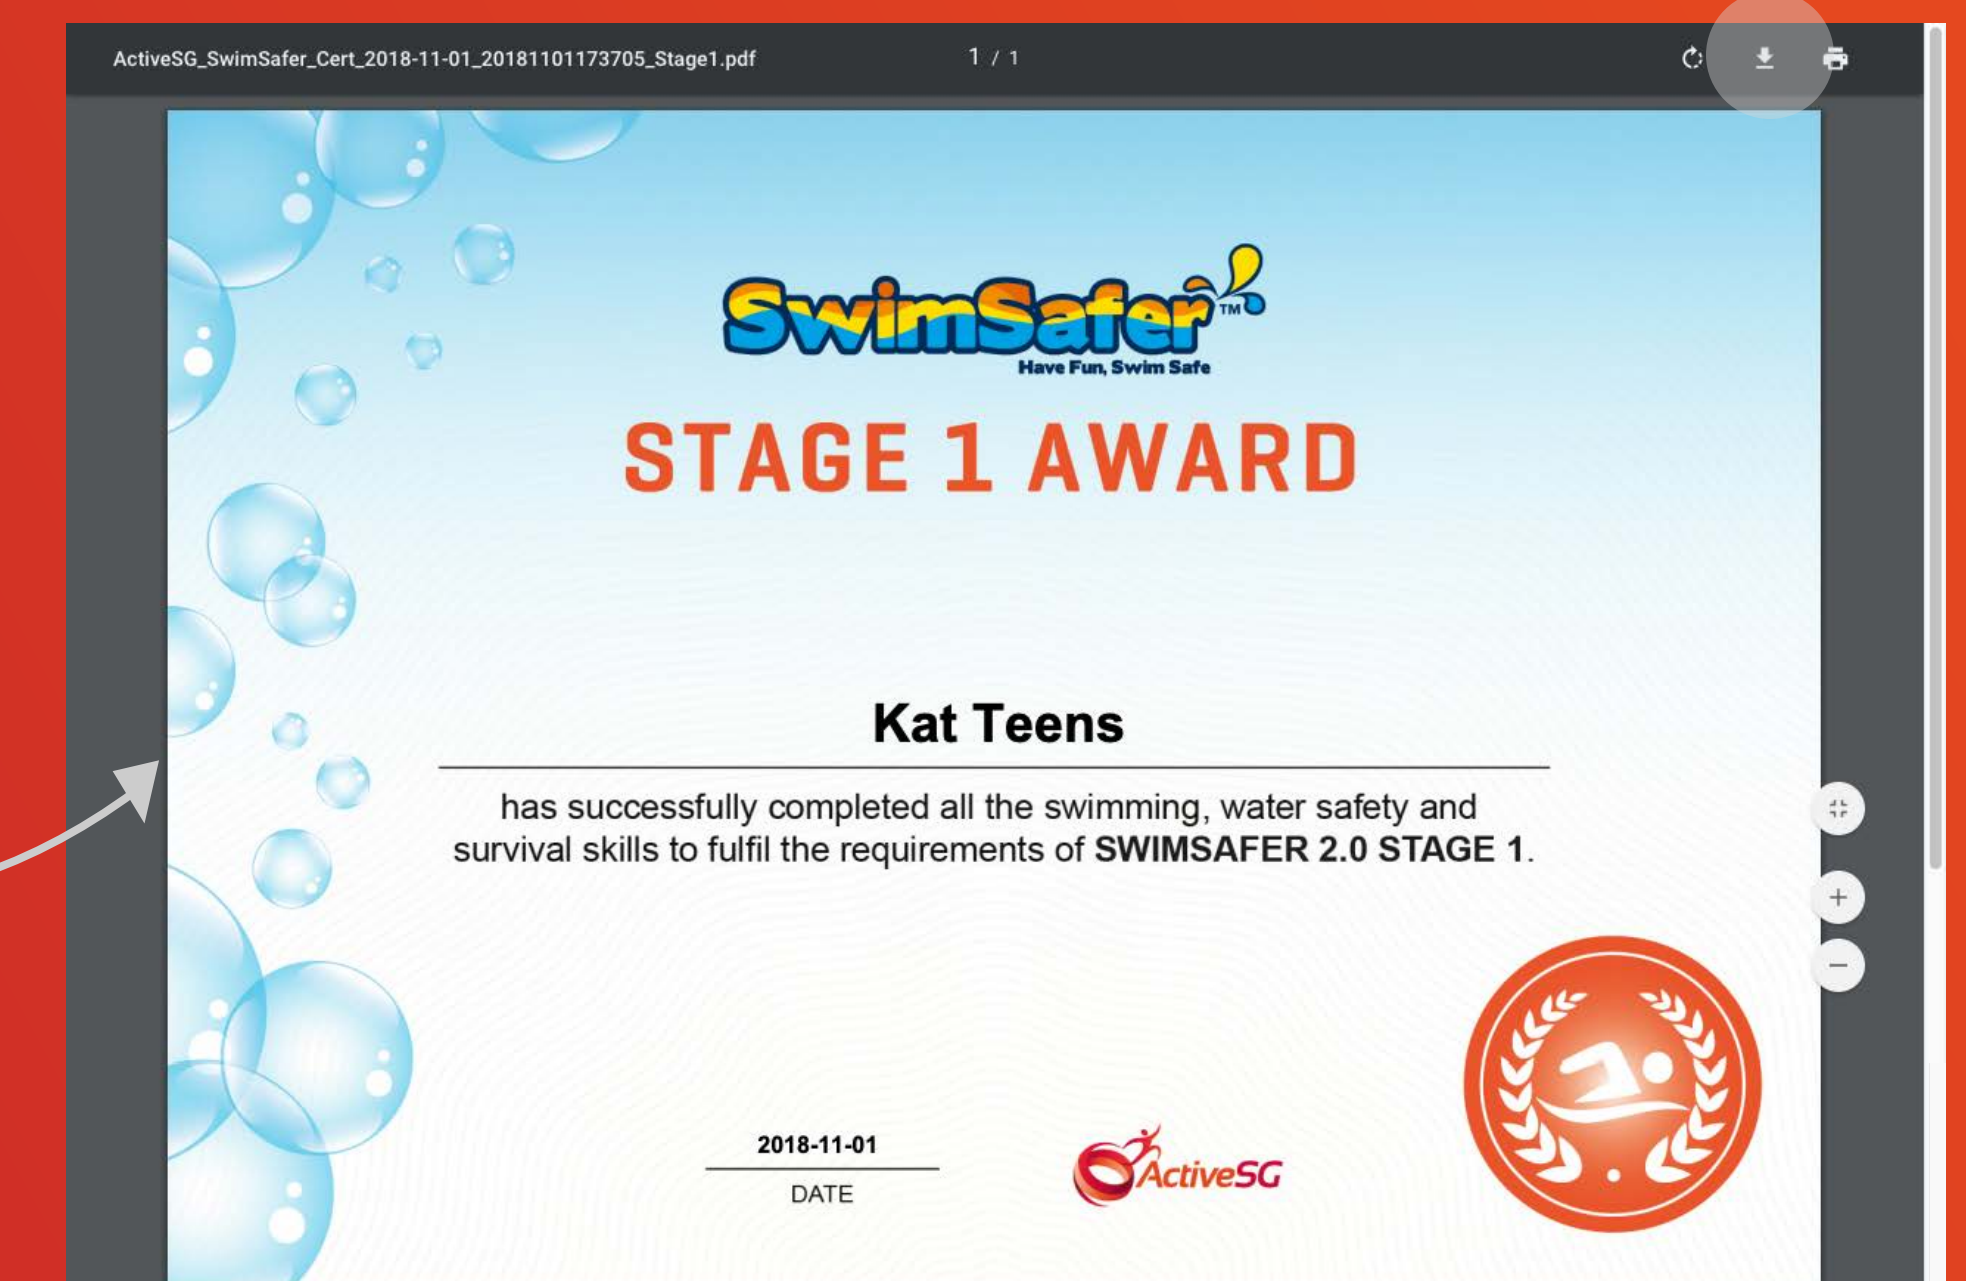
ActiveSG_SwimSafer_Cert_2018-11-01_20181101173705_Stage1.pdf

1 / 1

SwimSafer™
Have Fun, Swim Safe

STAGE 1 AWARD

Kat Teens

has successfully completed all the swimming, water safety and survival skills to fulfil the requirements of **SWIMSAFER 2.0 STAGE 1**.

2018-11-01
DATE

ActiveSG